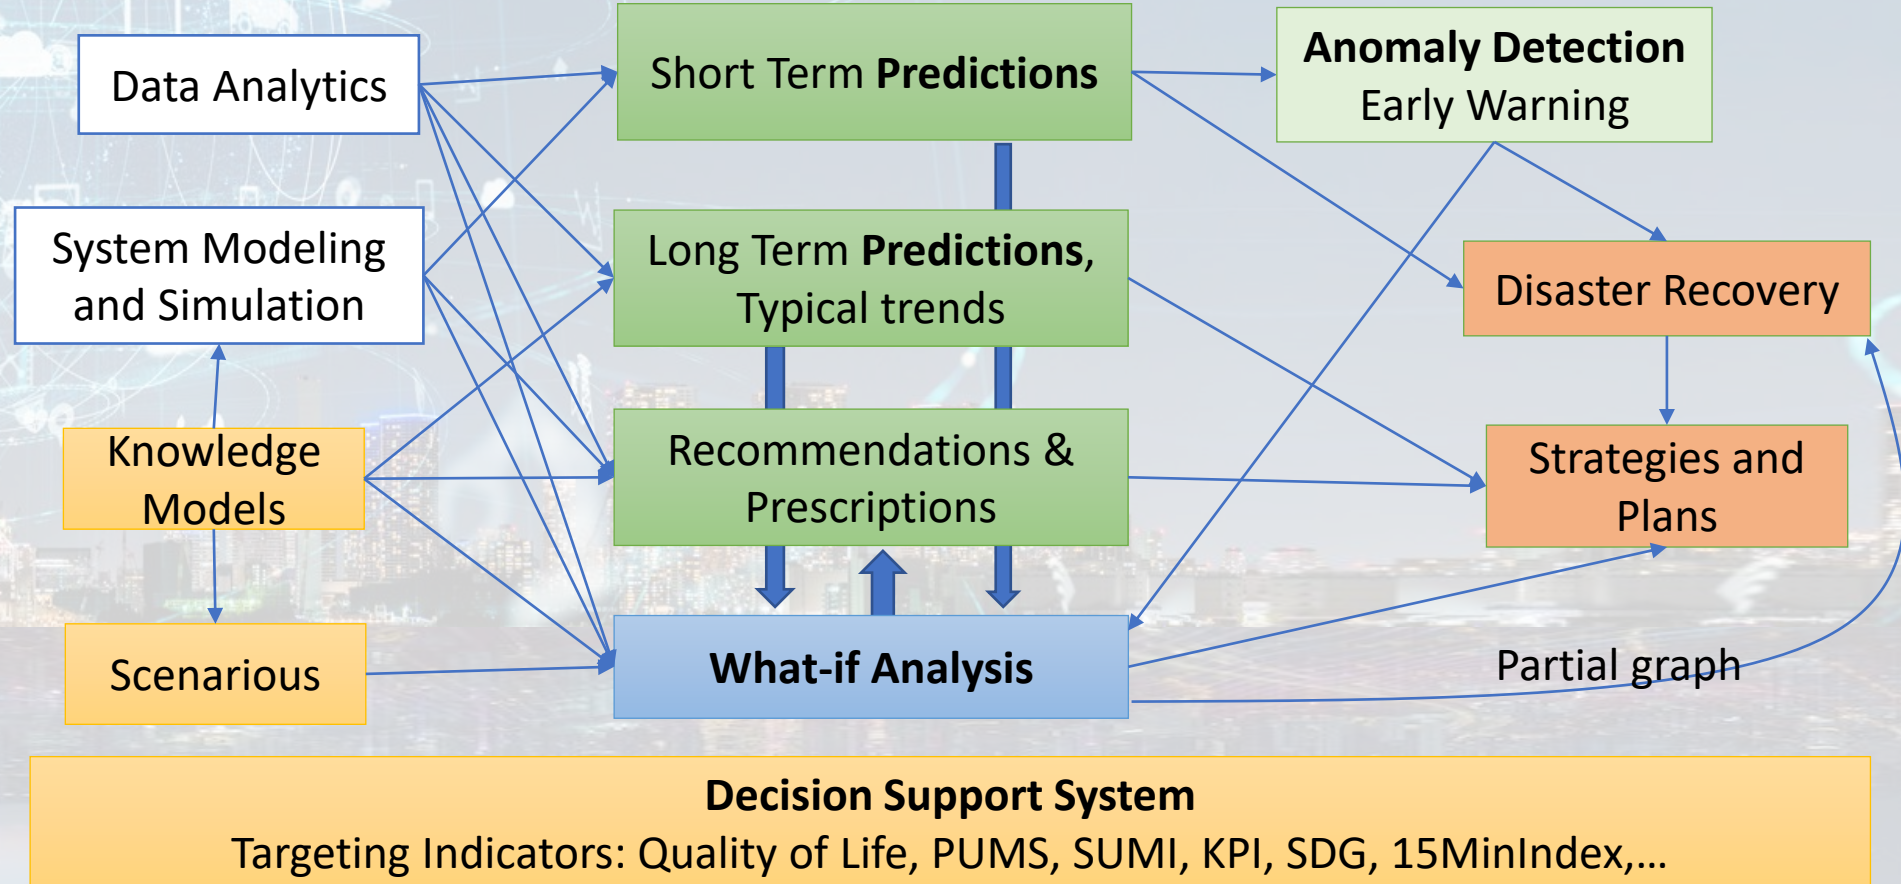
Data Analytics

Short Term Predictions

Anomaly Detection
Early Warning

System Modeling and Simulation

Long Term Predictions, Typical trends

Disaster Recovery

Knowledge Models

Recommendations & Prescriptions

Strategies and Plans

Scenarious

What-if Analysis

Partial graph

Decision Support System
Targeting Indicators: Quality of Life, PUMS, SUMI, KPI, SDG, 15MinIndex,…